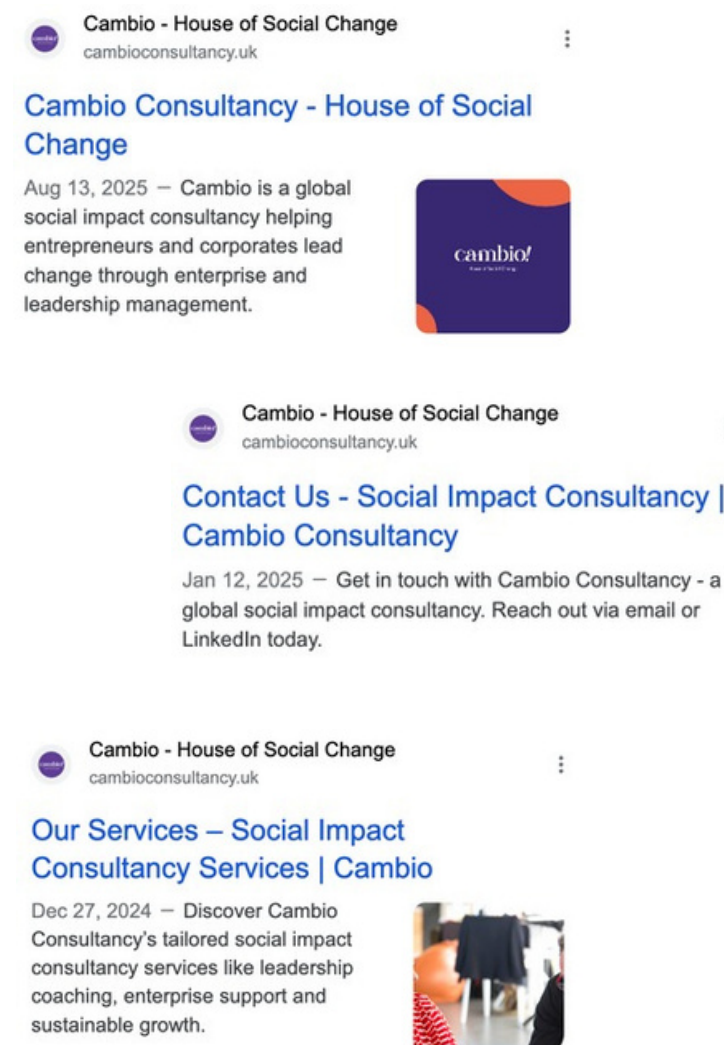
Cambio - House of Social Change
cambioconsultancy.uk

Cambio Consultancy - House of Social Change

Aug 13, 2025 — Cambio is a global social impact consultancy helping entrepreneurs and corporates lead change through enterprise and leadership management.

cambio!

Cambio - House of Social Change
cambioconsultancy.uk

Contact Us - Social Impact Consultancy | Cambio Consultancy

Jan 12, 2025 — Get in touch with Cambio Consultancy - a global social impact consultancy. Reach out via email or LinkedIn today.

Cambio - House of Social Change
cambioconsultancy.uk

Our Services – Social Impact Consultancy Services | Cambio

Dec 27, 2024 — Discover Cambio Consultancy's tailored social impact consultancy services like leadership coaching, enterprise support and sustainable growth.